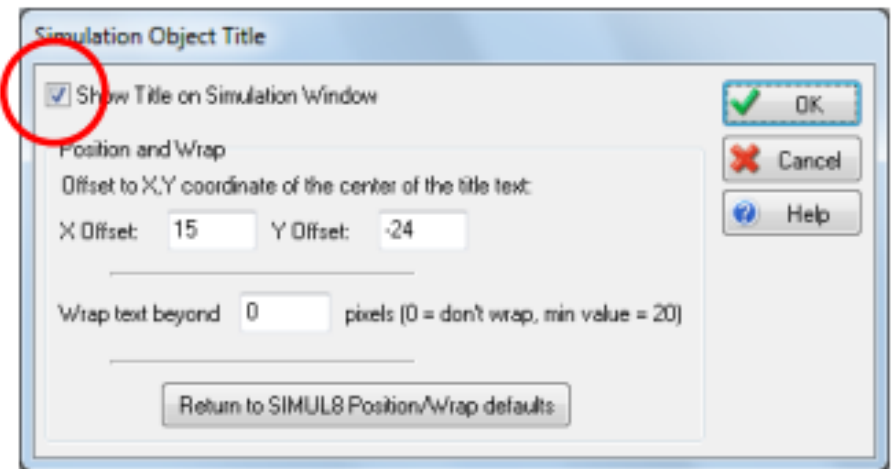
Simulation Object Title

Show Title on Simulation Window

OK

Cancel

Help

Position and Wrap

Offset to X,Y coordinate of the center of the title text:

X Offset: 15 Y Offset: -24

Wrap text beyond 0 pixels (0 = don't wrap, min value = 20)

Return to SIMUL8 Position/Wrap defaults